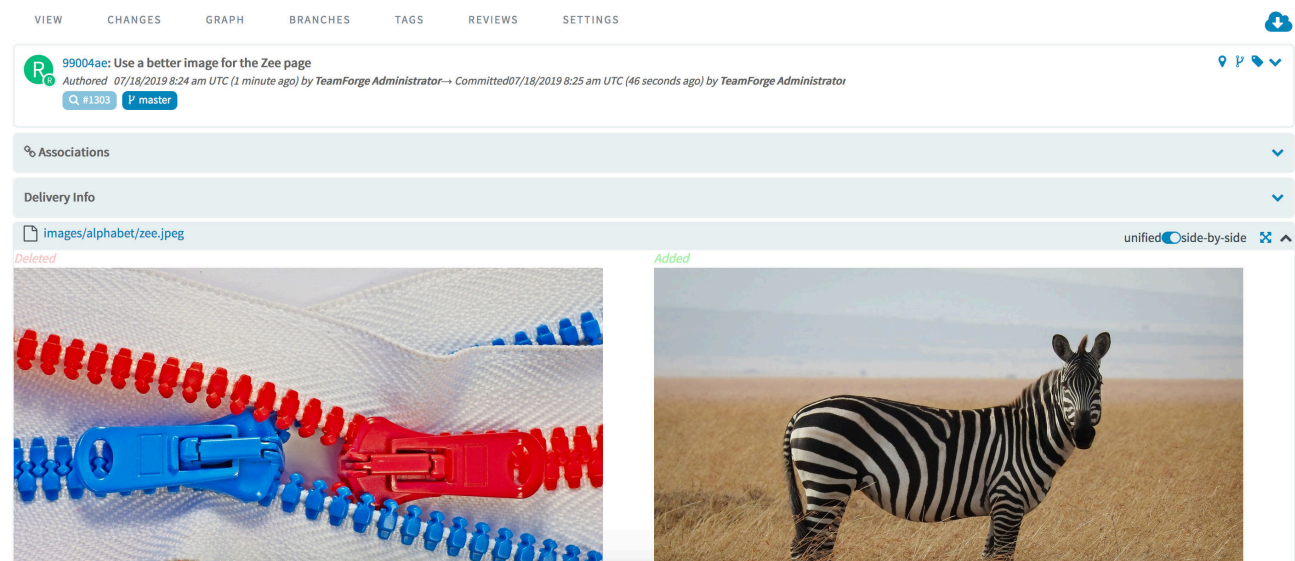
VIEW CHANGES GRAPH BRANCHES TAGS REVIEWS SETTINGS

99004ae: Use a better image for the Zee page

Authored 07/18/2019 8:24 am UTC (1 minute ago) by TeamForge Administrator→ Committed07/18/2019 8:25 am UTC (46 seconds ago) by TeamForge Administrator

#1303 master

Associations

Delivery Info

images/alphabet/zee.jpeg

unified side-by-side

Deleted

Added